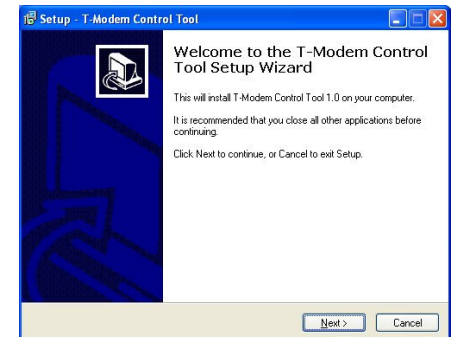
Setup - T-Modem Control Tool

Welcome to the T-Modem Control Tool Setup Wizard

This will install T-Modem Control Tool 1.0 on your computer.

It is recommended that you close all other applications before continuing.

Click Next to continue, or Cancel to exit Setup.

Next >

Cancel